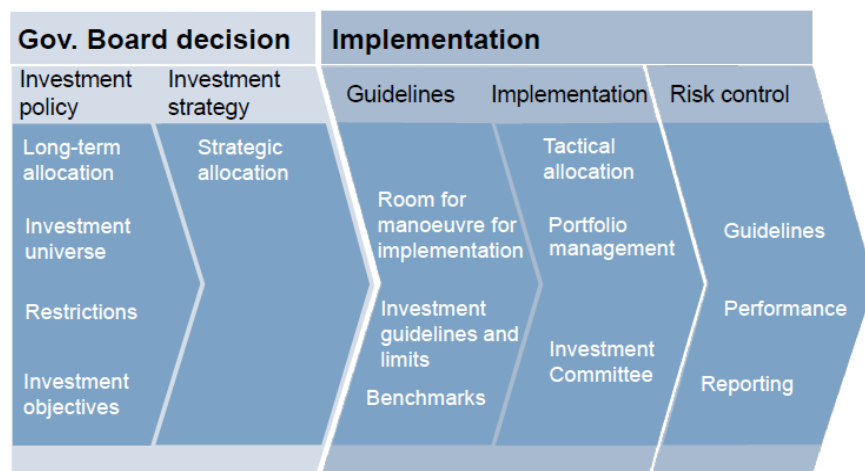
Gov. Board decision

Implementation

Investment policy

Investment strategy

Guidelines

Implementation

Risk control

Long-term allocation

Investment universe

Restrictions

Investment objectives

Strategic allocation

Room for manoeuvre for implementation

Investment guidelines and limits

Benchmarks

Tactical allocation

Portfolio management

Investment Committee

Guidelines

Performance

Reporting